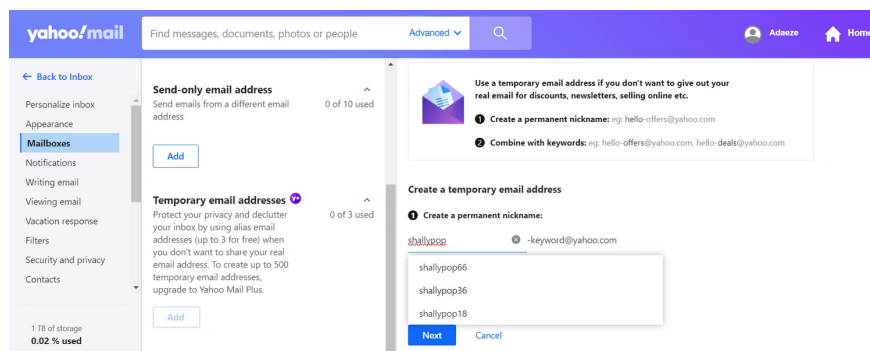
yahoo!mail

Find messages, documents, photos or people

Advanced

Adaeze

Home

← Back to Inbox

Personalize inbox
Appearance
Mailboxes
Notifications
Writing email
Viewing email
Vacation response
Filters
Security and privacy
Contacts

1 TB of storage
0.02 % used

Send-only email address
Send emails from a different email address
0 of 10 used

Add

Temporary email addresses
Protect your privacy and declutter your inbox by using alias email addresses (up to 3 for free) when you don't want to share your real email address. To create up to 500 temporary email addresses, upgrade to Yahoo Mail Plus.
0 of 3 used

Add

Use a temporary email address if you don't want to give out your real email for discounts, newsletters, selling online etc.

1 Create a permanent nickname: eg: hello-offers@yahoo.com

2 Combine with keywords: eg: hello-offers@yahoo.com, hello-deals@yahoo.com

Create a temporary email address

1 Create a permanent nickname:

shallypop -keyword@yahoo.com

shallypop66
shallypop36
shallypop18

Next Cancel